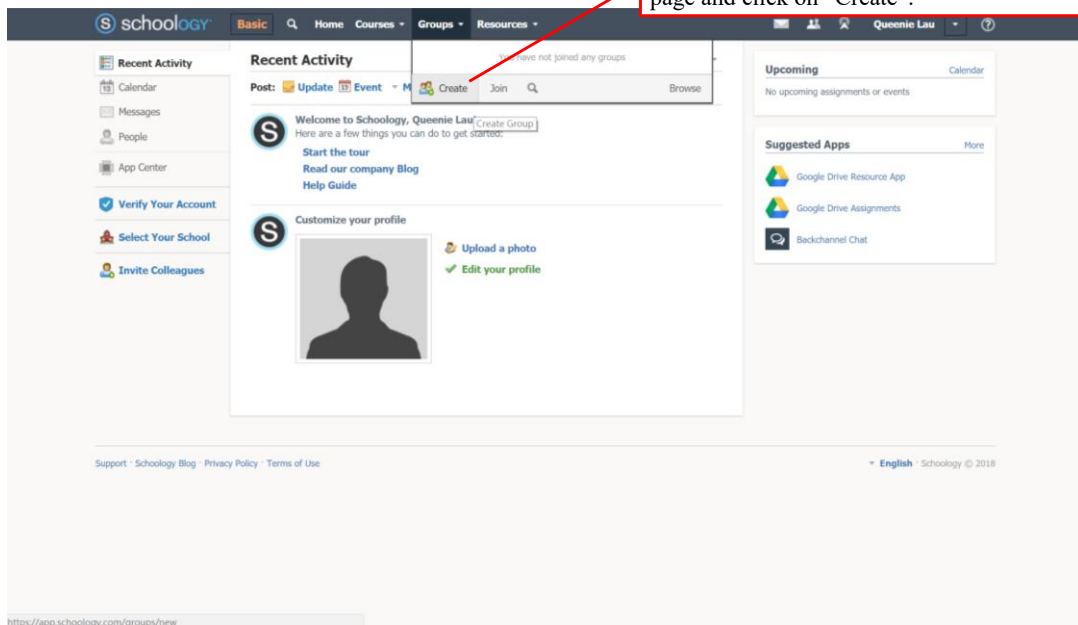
page and click on "Create".

schoology Basic Home Courses Groups Resources Queenie Lau

Recent Activity
Calendar
Messages
People
App Center
Verify Your Account
Select Your School
Invite Colleagues

Recent Activity
Post: Update Event M

You have not joined any groups
Create Join Browse
Create Group

Welcome to Schoology, Queenie Lau
Here are a few things you can do to get started:
Start the tour
Read our company Blog
Help Guide

Customize your profile
Upload a photo
Edit your profile

Upcoming Calendar
No upcoming assignments or events

Suggested Apps More
Google Drive Resource App
Google Drive Assignments
Backchannel Chat

Support · Schoology Blog · Privacy Policy · Terms of Use

English · Schoology © 2018

https://app.schoology.com/groups/new